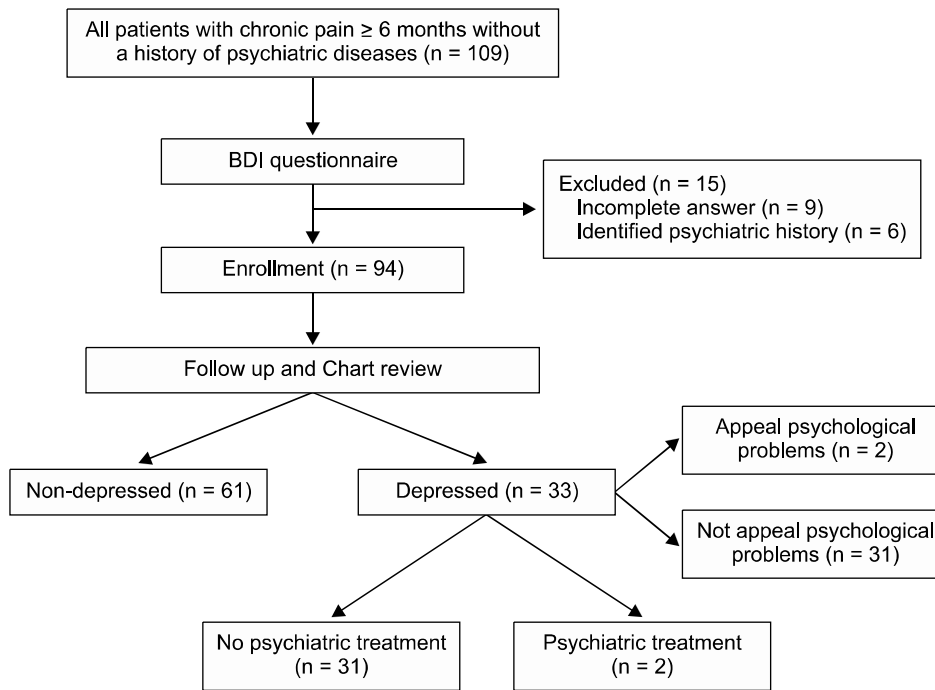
All patients with chronic pain ≥ 6 months without a history of psychiatric diseases (n = 109)

BDI questionnaire

Excluded (n = 15)
Incomplete answer (n = 9)
Identified psychiatric history (n = 6)

Enrollment (n = 94)

Follow up and Chart review

Non-depressed (n = 61)

Depressed (n = 33)

Appeal psychological problems (n = 2)

Not appeal psychological problems (n = 31)

No psychiatric treatment (n = 31)

Psychiatric treatment (n = 2)